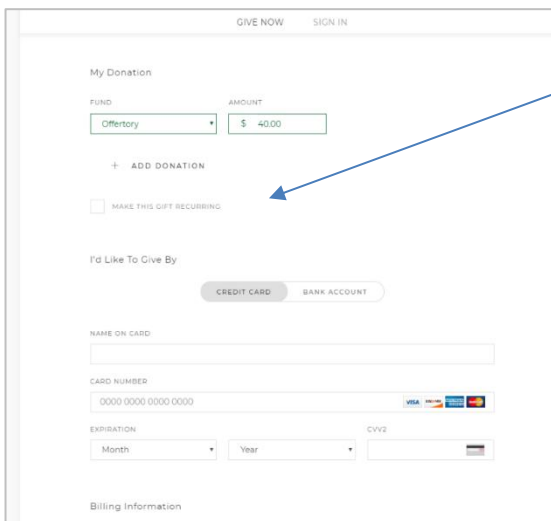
GIVE NOW SIGN IN

My Donation

FUND

Offertory

AMOUNT

$ 40.00

+ ADD DONATION

MAKE THIS GIFT RECURRING

I'd Like To Give By

CREDIT CARD BANK ACCOUNT

NAME ON CARD

CARD NUMBER

0000 0000 0000 0000

VISA DISCOVER AMERICAN EXPRESS

EXPIRATION

Month

Year

CVV2

Billing Information